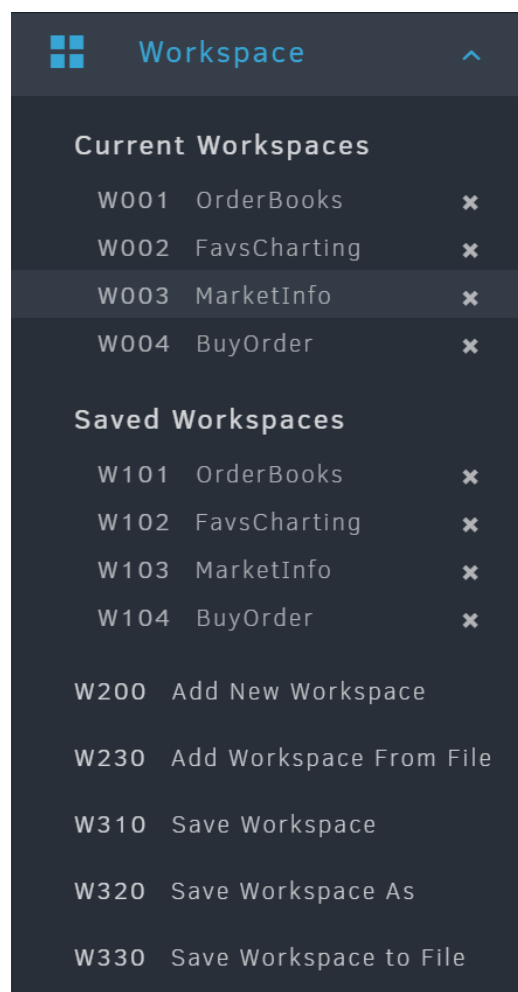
Workspace

Current Workspaces

W001 OrderBooks ✖
W002 FavsCharting ✖
W003 MarketInfo ✖
W004 BuyOrder ✖

Saved Workspaces

W101 OrderBooks ✖
W102 FavsCharting ✖
W103 MarketInfo ✖
W104 BuyOrder ✖

W200 Add New Workspace

W230 Add Workspace From File

W310 Save Workspace

W320 Save Workspace As

W330 Save Workspace to File